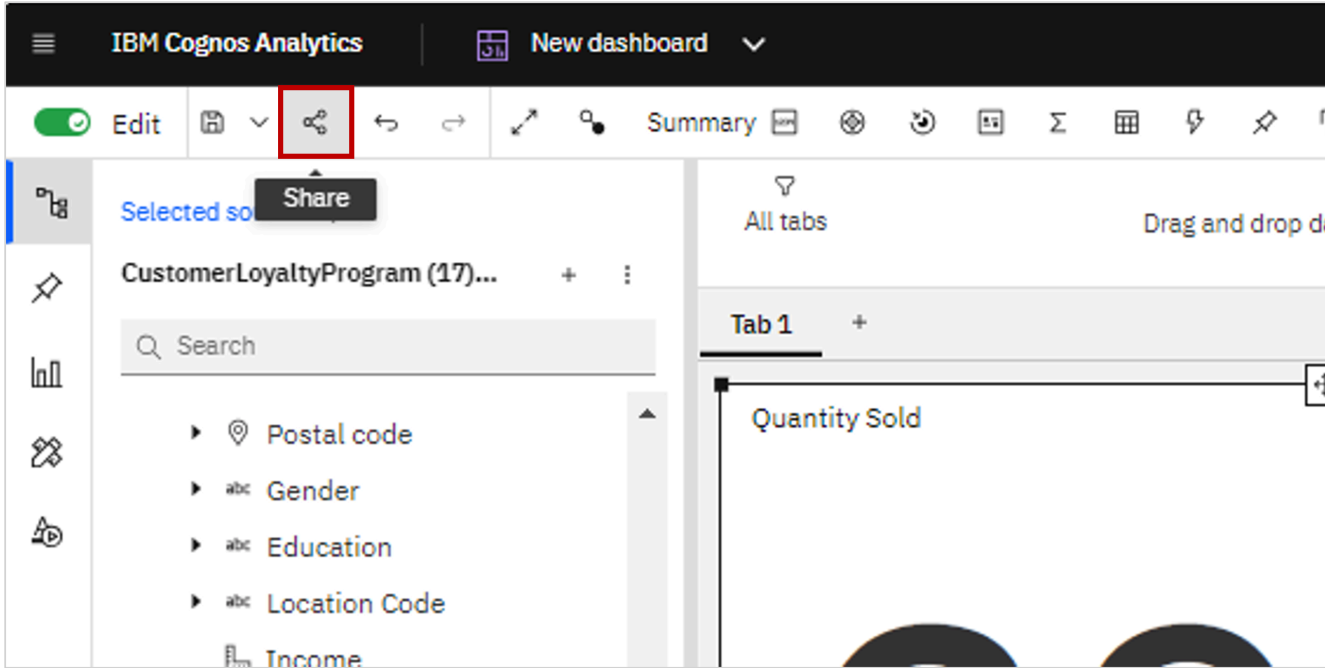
IBM Cognos Analytics

New dashboard

Edit

Summary

Share

Selected so

All tabs

Drag and drop d

CustomerLoyaltyProgram (17)...

Search

Tab 1

+

Quantity Sold

Postal code

abc Gender

abc Education

abc Location Code

Income